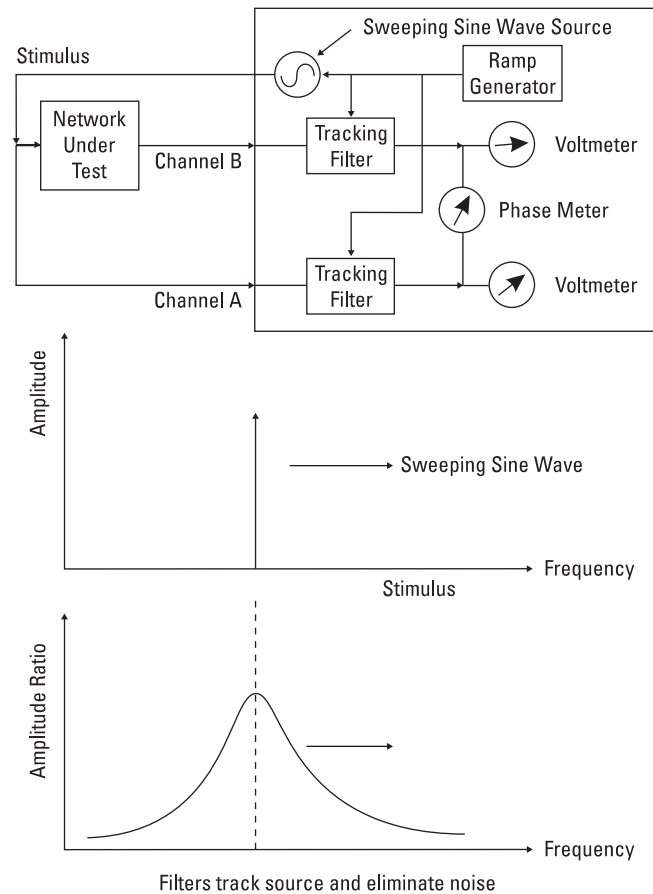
Sweeping Sine Wave Source

Stimulus

Ramp Generator

Network Under Test

Channel B

Tracking Filter

Voltmeter

Phase Meter

Tracking Filter

Voltmeter

Channel A

Amplitude

Sweeping Sine Wave

Frequency

Stimulus

Amplitude Ratio

Frequency

Filters track source and eliminate noise